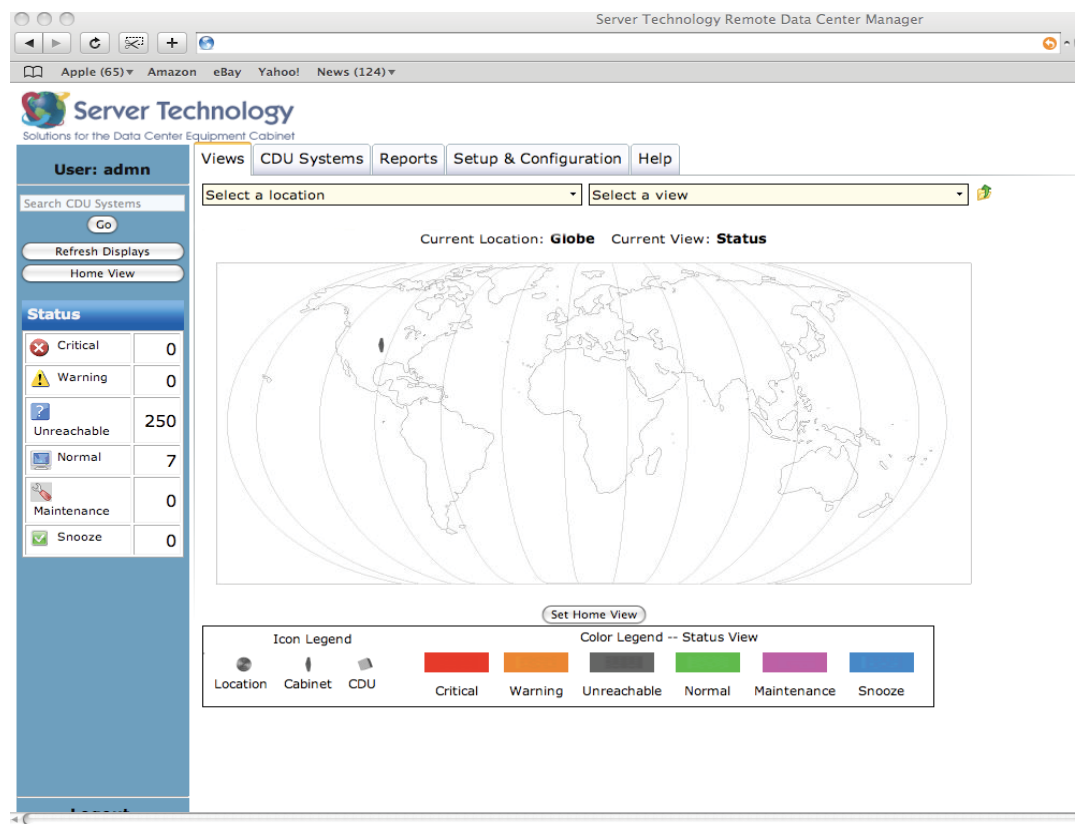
Server Technology Remote Data Center Manager

Apple (65) ▾ Amazon eBay Yahoo! News (124) ▾

Server Technology
Solutions for the Data Center Equipment Cabinet

User: admn

Search CDU Systems
Go
Refresh Displays
Home View

Status

| Critical | 0 |
|---|---|
| Warning | 0 |
| Unreachable | 250 |
| Normal | 7 |
| Maintenance | 0 |
| Snooze | 0 |

Views | CDU Systems | Reports | Setup & Configuration | Help

Select a location
Select a view

Current Location: Globe Current View: Status

Set Home View

Icon Legend
Location Cabinet CDU

Color Legend -- Status View
Critical Warning Unreachable Normal Maintenance Snooze

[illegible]